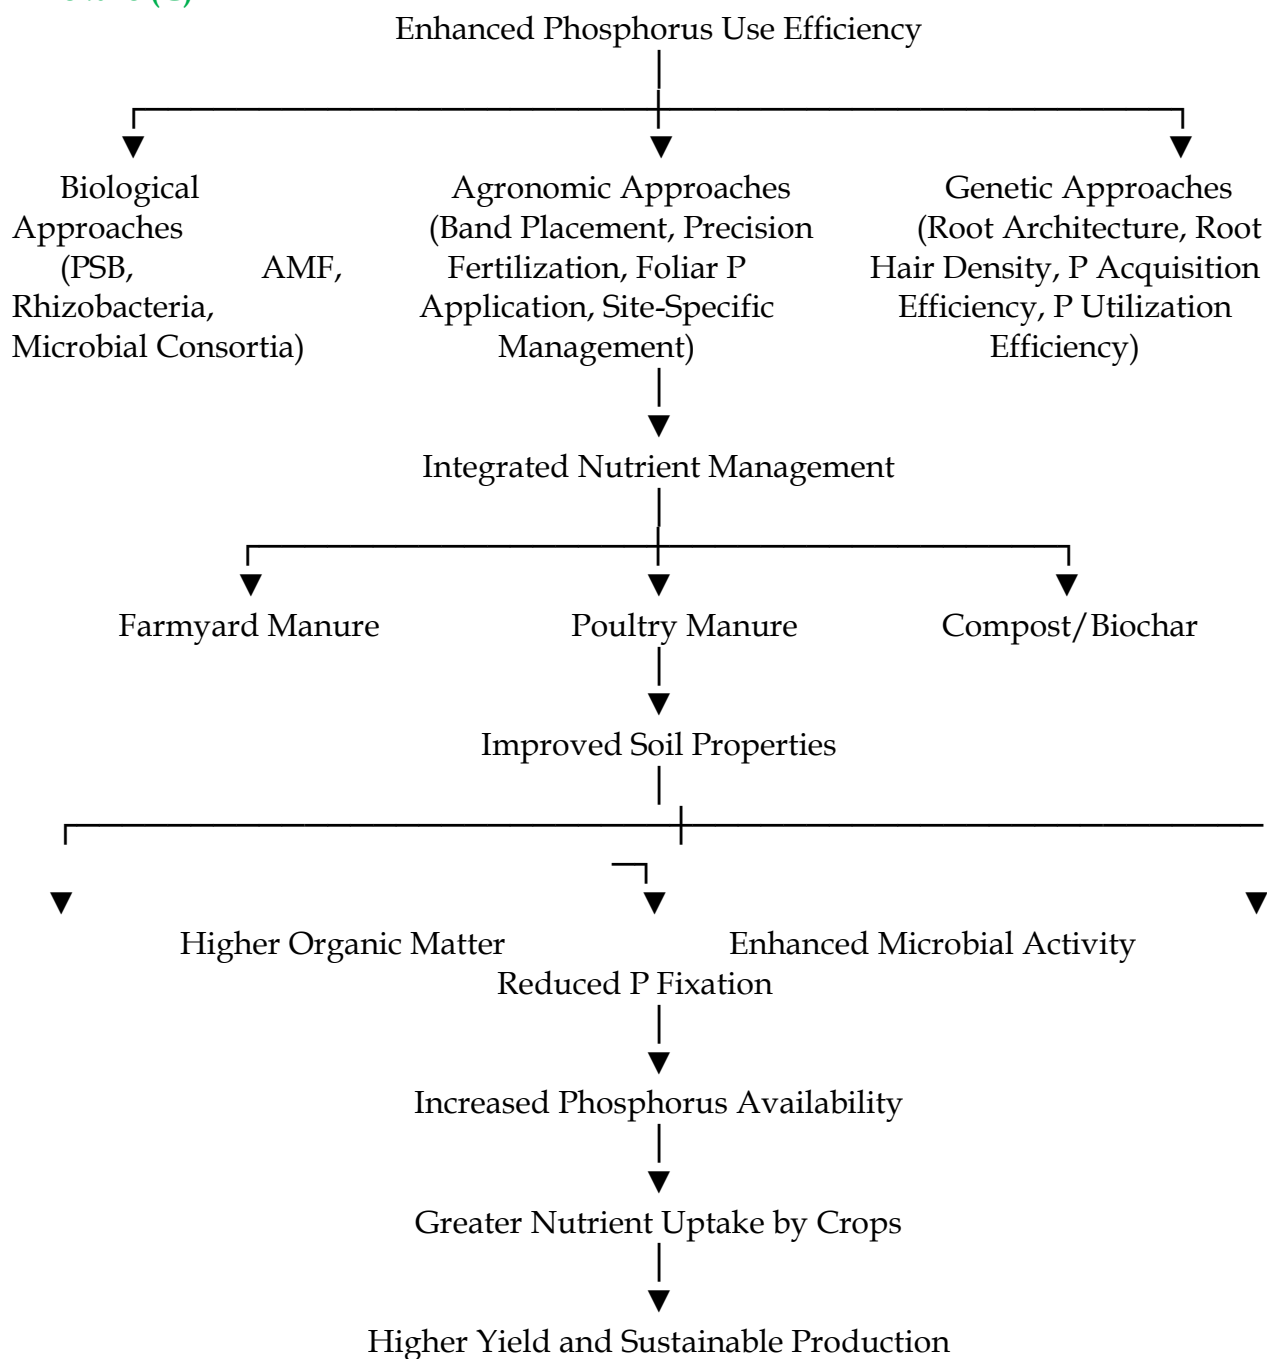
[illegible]

Enhanced Phosphorus Use Efficiency

Biological Approaches (PSB, AMF, Rhizobacteria, Microbial Consortia)

Agronomic Approaches (Band Placement, Precision Fertilization, Foliar P Application, Site-Specific Management)

Genetic Approaches (Root Architecture, Root Hair Density, P Acquisition Efficiency, P Utilization Efficiency)

Integrated Nutrient Management

Farmyard Manure

Poultry Manure

Compost/Biochar

Improved Soil Properties

Higher Organic Matter

Enhanced Microbial Activity

Reduced P Fixation

Increased Phosphorus Availability

Greater Nutrient Uptake by Crops

Higher Yield and Sustainable Production